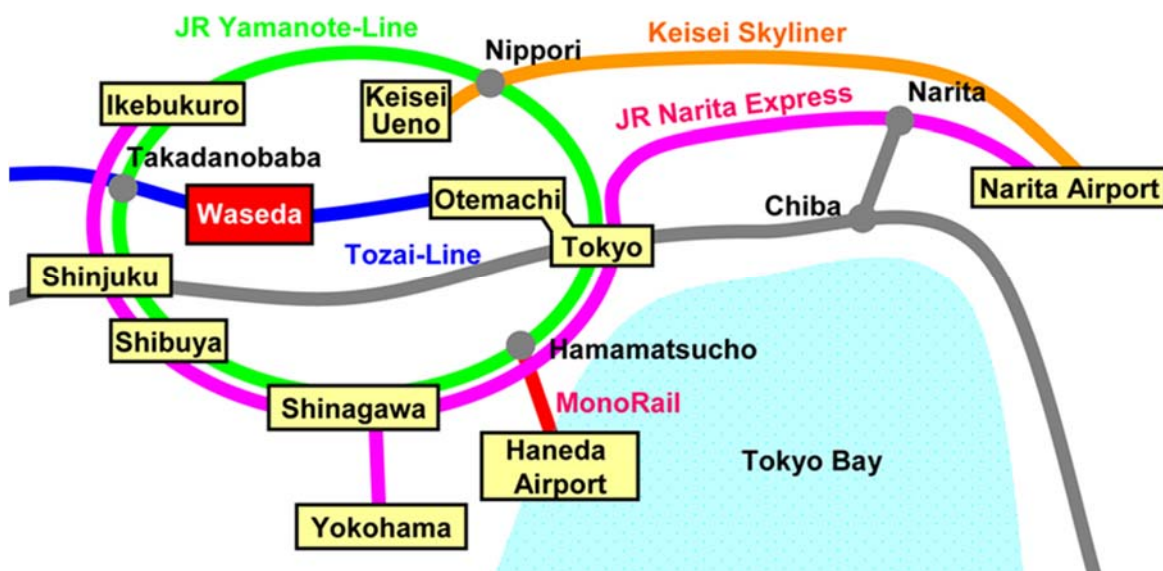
JR Yamanote-Line

Nippori

Keisei Skyliner

Ikebukuro

Keisei Ueno

JR Narita Express

Narita

Takadanobaba

Narita Airport

Waseda

Otemachi

Chiba

Tozai-Line

Tokyo

Shinjuku

Shibuya

Hamamatsucho

MonoRail

Shinagawa

Haneda Airport

Tokyo Bay

Yokohama